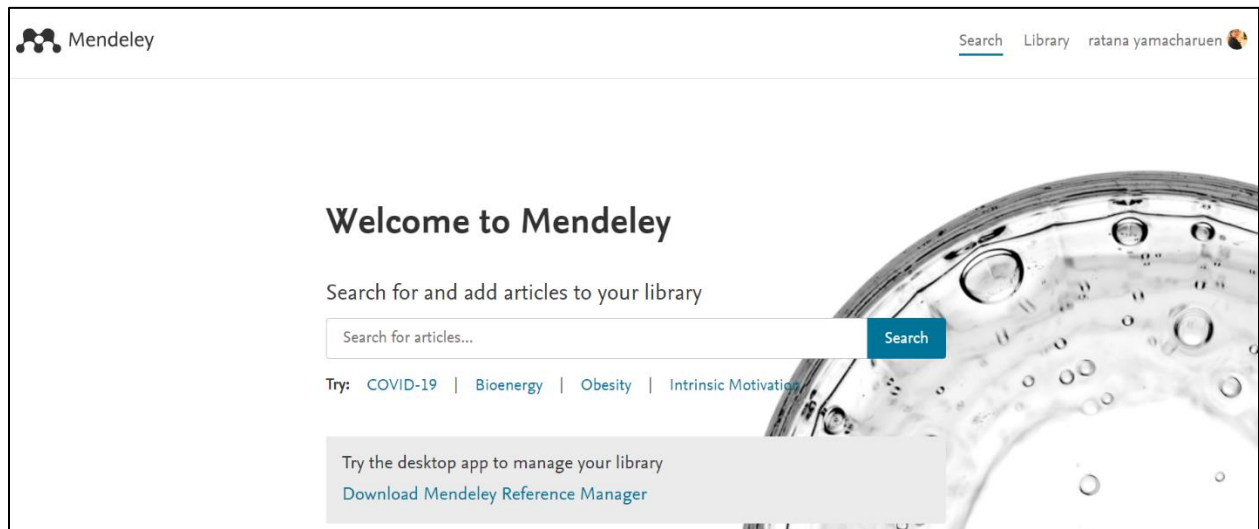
Mendeley

Search Library ratana yamacharuen

Welcome to Mendeley

Search for and add articles to your library

Search for articles...

Search

Try: COVID-19 | Bioenergy | Obesity | Intrinsic Motivation

Try the desktop app to manage your library

Download Mendeley Reference Manager